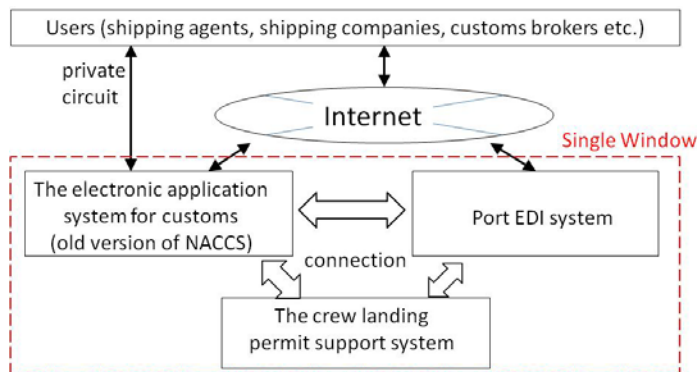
Users (shipping agents, shipping companies, customs brokers etc.)

private circuit

Internet

Single Window

The electronic application system for customs (old version of NACCS)

Port EDI system

connection

The crew landing permit support system